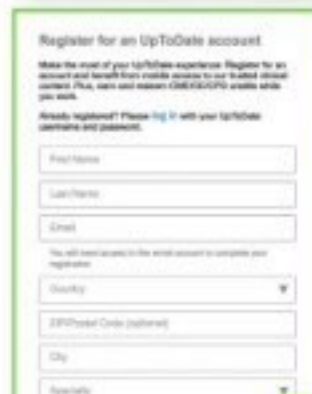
Register for an UpToDate account

Make the most of your UpToDate experience. Register for an account and benefit from mobile access to our trusted clinical content. Plus, earn and redeem CME/CE/CPD credits while you work.

Already registered? Please log in with your UpToDate username and password.

First Name

Last Name

Email

You will need access to this email account to complete your registration.

Country

ZIP/Postal Code (optional)

City

Specialty